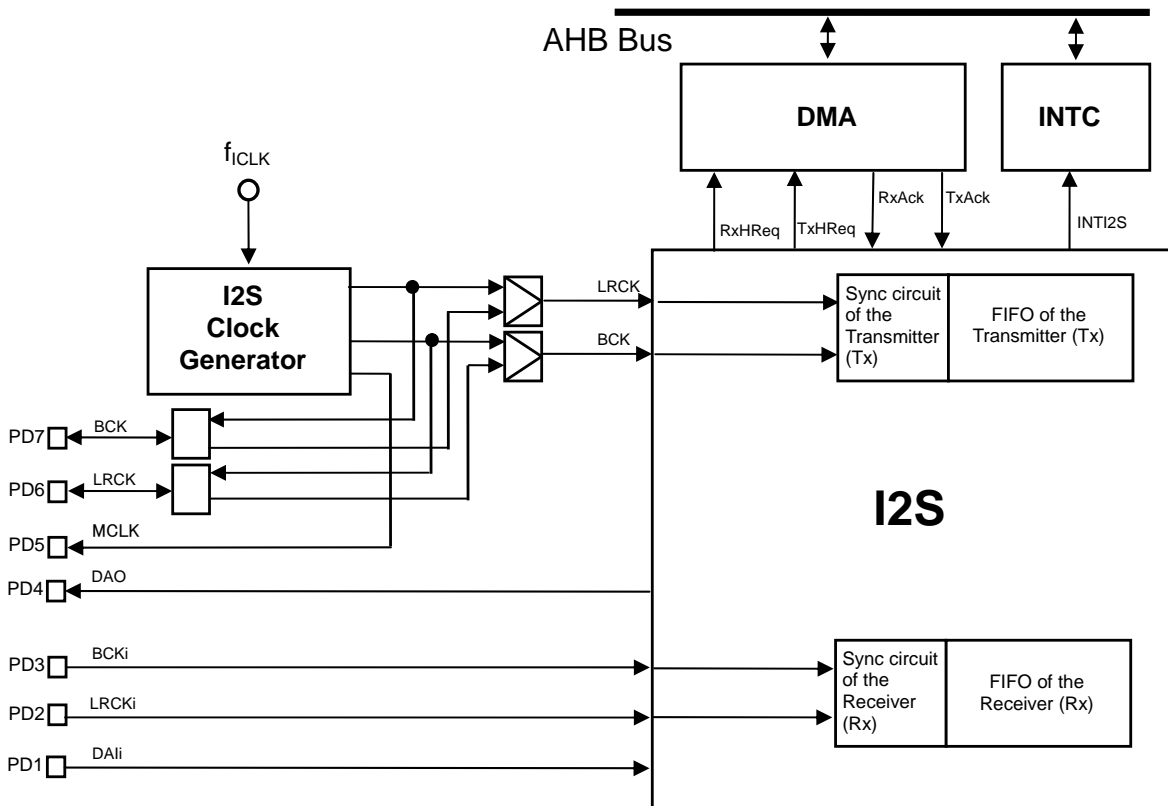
AHB Bus

DMA

INTC

$f_{ICLK}$

RxHReq

TxHReq

RxAck

TxAck

INTI2S

I2S Clock Generator

LRCK

BCK

Sync circuit of the Transmitter (Tx)

FIFO of the Transmitter (Tx)

PD7

BCK

PD6

LRCK

I2S

PD5

MCLK

PD4

DAO

PD3

BCKi

Sync circuit of the Receiver (Rx)

FIFO of the Receiver (Rx)

PD2

LRCKi

PD1

DAIi